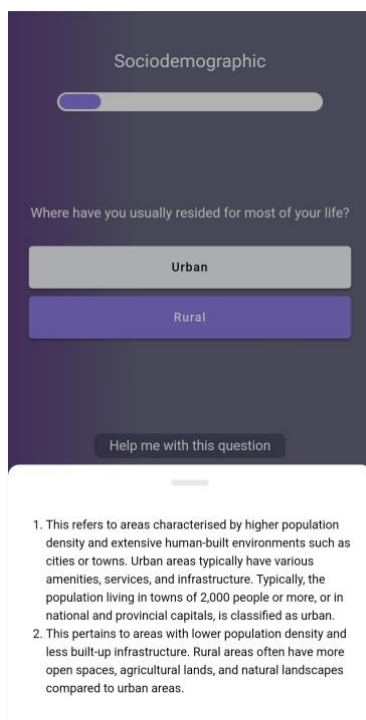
Sociodemographic

Where have you usually resided for most of your life?

Urban

Rural

Help me with this question

1. This refers to areas characterised by higher population density and extensive human-built environments such as cities or towns. Urban areas typically have various amenities, services, and infrastructure. Typically, the population living in towns of 2,000 people or more, or in national and provincial capitals, is classified as urban.
2. This pertains to areas with lower population density and less built-up infrastructure. Rural areas often have more open spaces, agricultural lands, and natural landscapes compared to urban areas.